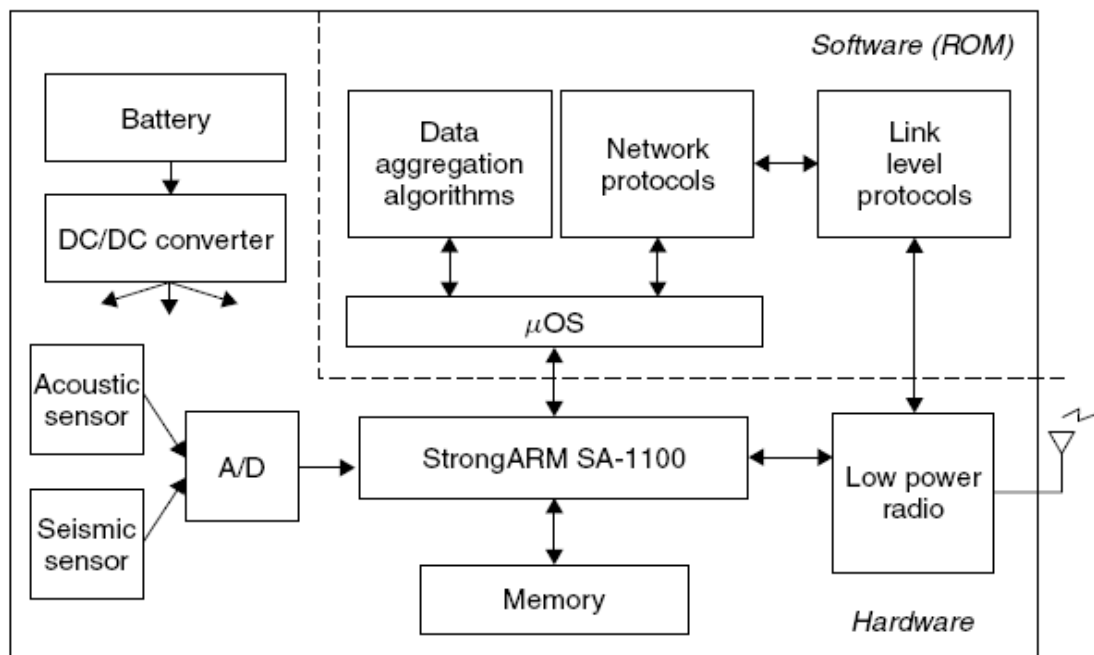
Software (ROM)

Battery

DC/DC converter

Data aggregation algorithms

Network protocols

Link level protocols

$\mu$OS

Acoustic sensor

Seismic sensor

A/D

StrongARM SA-1100

Low power radio

Memory

Hardware